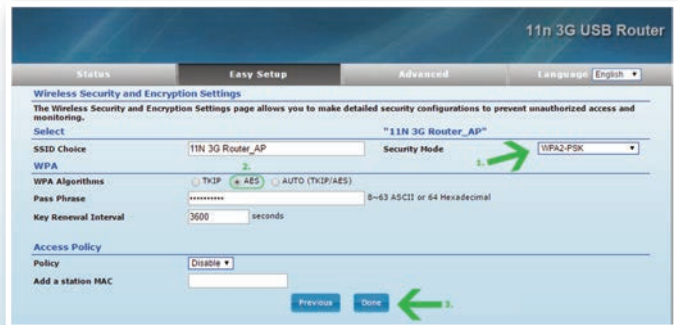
11n 3G USB Router

Status
Easy Setup
Advanced
Language English

Wireless Security and Encryption Settings

The Wireless Security and Encryption Settings page allows you to make detailed security configurations to prevent unauthorized access and monitoring.

Select
"11N 3G Router_AP"

| | | | |
|---|---|---|---|
| SSID Choice | 11N 3G Router_AP | Security Mode | 1. WPA2-PSK |

WPA

2.

| | |
|---|---|
| WPA Algorithms | TKIP AES AUTO (TKIP/AES) |
| Pass Phrase | •••••••••• 8~63 ASCII or 64 Hexadecimal |
| Key Renewal Interval | 3600 seconds |

Access Policy

| | |
|---|---|
| Policy | Disable |
| Add a station MAC | |

Previous Done 3.